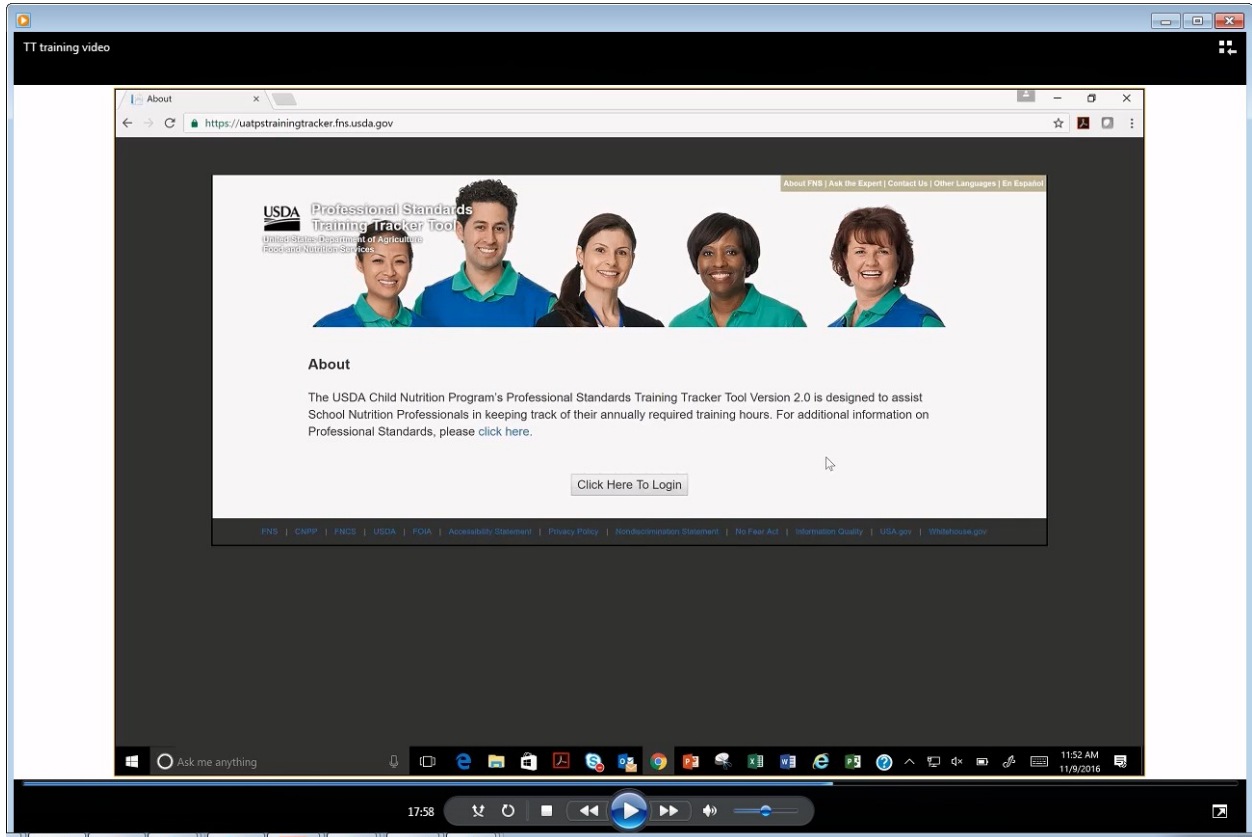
TT training video

About

https://uatpstrainingtracker.fns.usda.gov

About FNS | Ask the Expert | Contact Us | Other Languages | En Español

USDA Professional Standards Training Tracker Tool

United States Department of Agriculture Food and Nutrition Services

About

The USDA Child Nutrition Program's Professional Standards Training Tracker Tool Version 2.0 is designed to assist School Nutrition Professionals in keeping track of their annually required training hours. For additional information on Professional Standards, please click here.

Click Here To Login

FNS | CNPP | FNCS | USDA | FOIA | Accessibility Statement | Privacy Policy | Nondiscrimination Statement | No Fear Act | Information Quality | USA.gov | Whitehouse.gov

Ask me anything

11:52 AM 11/9/2016

17:58